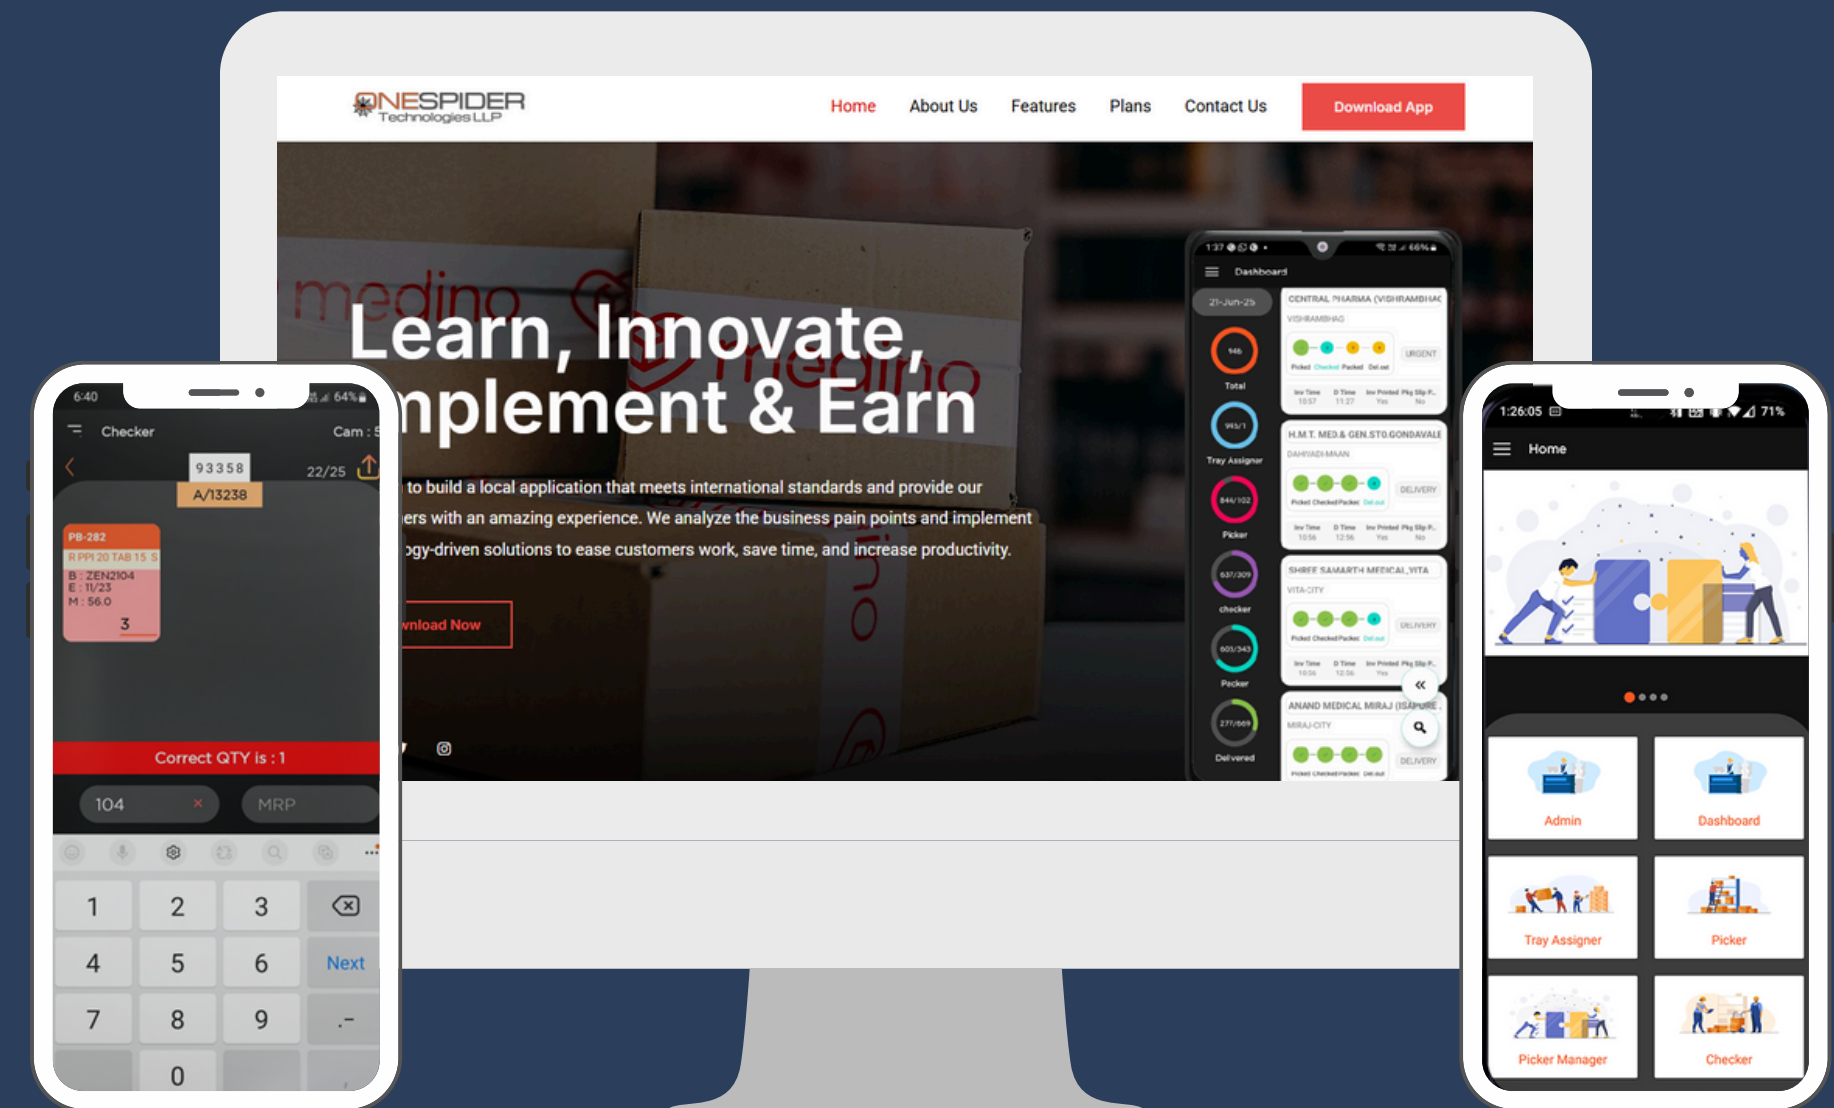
ONESPIDER Technologies LLP

Home About Us Features Plans Contact Us Download App

Learn, Innovate, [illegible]mplement & Earn

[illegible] to build a local application that meets international standards and provide our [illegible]ers with an amazing experience. We analyze the business pain points and implement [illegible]ogy-driven solutions to ease customers work, save time, and increase productivity.

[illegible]wnload Now

1:37 66%
Dashboard
21-Jun-25
Total
Tray Assigner
Picker
checker
Packer
Delivered
CENTRAL PHARMA (VISHRAMBHAG
VISHRAMBHAG
URGENT
H.M.T. MED.& GEN.STO.GONDAVALE
DAHIWADI-MAAN
DELIVERY
SHREE SAMARTH MEDICAL VITA
VITA-CITY
DELIVERY
ANAND MEDICAL MIRAJ (ISAPURE
MIRAJ-CITY
DELIVERY

6:40 64%
Checker
Cam : 5
93358
22/25
A/13238
PB-282
R PPI 20 TAB 15 S
B : ZEN2104
E : 11/23
M : 56.0
3
Correct QTY is : 1
104
MRP
1 2 3
4 5 6 Next
7 8 9 .-
0

1:26:05 71%
Home
Admin
Dashboard
Tray Assigner
Picker
Picker Manager
Checker